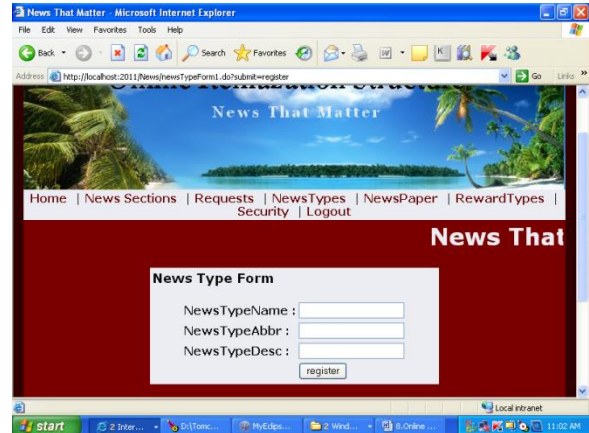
News That Matter - Microsoft Internet Explorer

File Edit View Favorites Tools Help

Back Search Favorites

Address http://localhost:2011/News/newsTypeForm1.do?submit=register Go Links

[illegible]

News That Matter

Home | News Sections | Requests | NewsTypes | NewsPaper | RewardTypes | Security | Logout

News That

News Type Form

NewsTypeName :

NewsTypeAbbr :

NewsTypeDesc :

register

Local intranet

start 2 Inter... D:\Tomc... MyEclips... 2 Wind... 8.Online ... 11:02 AM